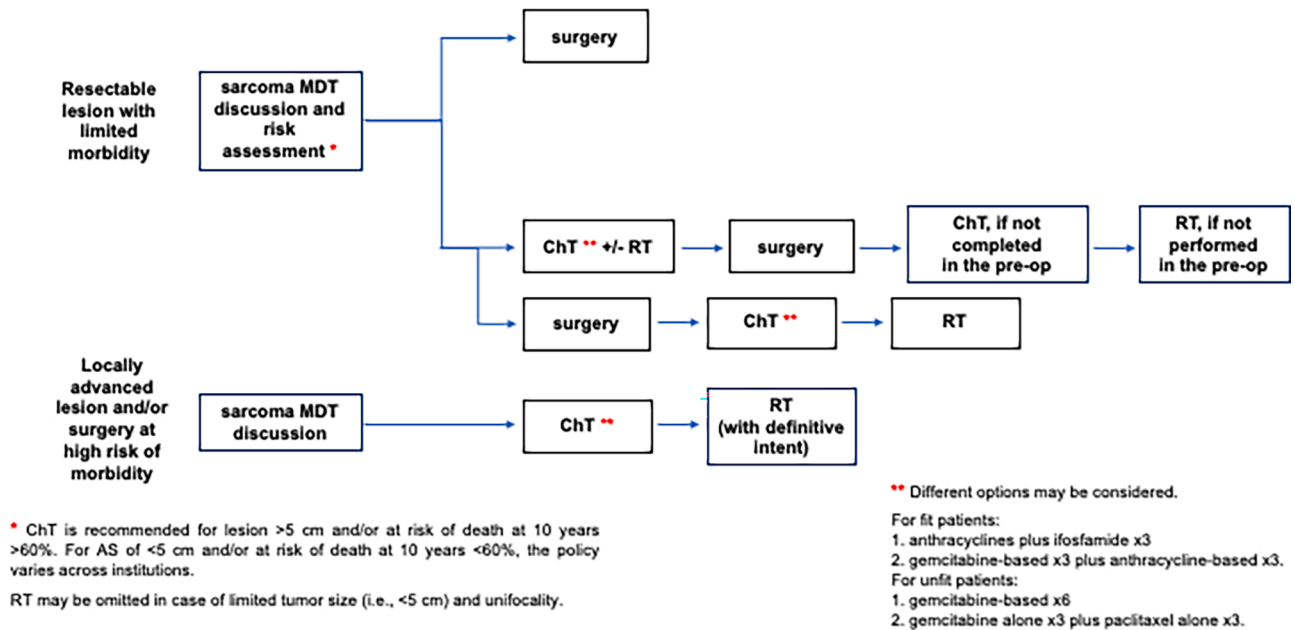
Resectable lesion with limited morbidity

sarcoma MDT discussion and risk assessment *

surgery

ChT ** +/- RT

surgery

ChT, if not completed in the pre-op

RT, if not performed in the pre-op

surgery

ChT **

RT

Locally advanced lesion and/or surgery at high risk of morbidity

sarcoma MDT discussion

ChT **

RT (with definitive intent)

* ChT is recommended for lesion >5 cm and/or at risk of death at 10 years >60%. For AS of <5 cm and/or at risk of death at 10 years <60%, the policy varies across institutions.

RT may be omitted in case of limited tumor size (i.e., <5 cm) and unifocality.

** Different options may be considered.

For fit patients:
1. anthracyclines plus ifosfamide x3
2. gemcitabine-based x3 plus anthracycline-based x3.
For unfit patients:
1. gemcitabine-based x6
2. gemcitabine alone x3 plus paclitaxel alone x3.